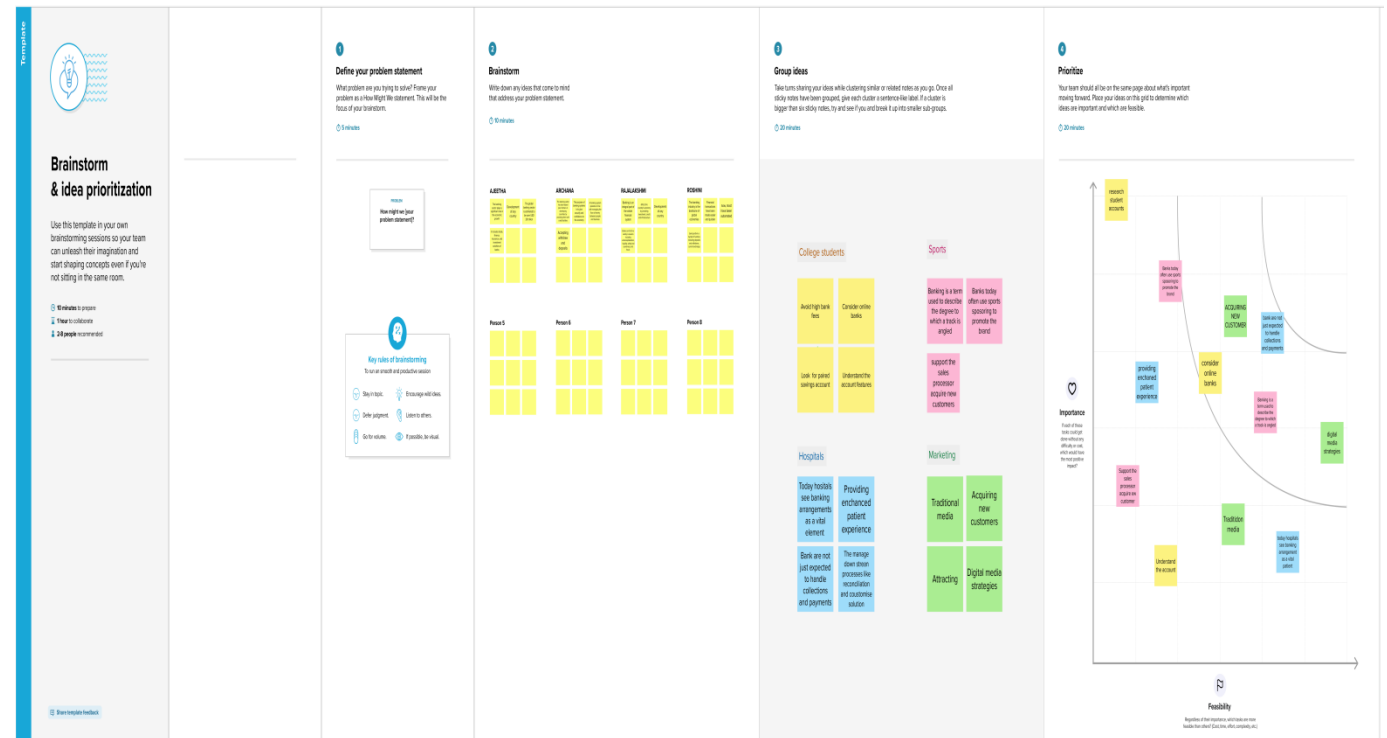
Template

Brainstorm & idea prioritization

Use this template in your own brainstorming sessions so your team can unleash their imagination and start shaping concepts even if you're not sitting in the same room.

10 minutes to prepare
1 hour to collaborate
2-8 people recommended

Share template feedback

1
Define your problem statement
What problem are you trying to solve? Frame your problem as a How Might We statement. This will be the focus of your brainstorm.
5 minutes

PROBLEM
How might we [your problem statement]?

Key rules of brainstorming
To run an smooth and productive session

Stay in topic.
Encourage wild ideas.
Defer judgment.
Listen to others.
Go for volume.
If possible, be visual.

2
Brainstorm
Write down any ideas that come to mind that address your problem statement.
10 minutes

AJEETHA
ARCHANA
RAJALAKSHMI
ROSHINI

Person 5
Person 6
Person 7
Person 8

3
Group ideas
Take turns sharing your ideas while clustering similar or related notes as you go. Once all sticky notes have been grouped, give each cluster a sentence-like label. If a cluster is bigger than six sticky notes, try and see if you and break it up into smaller sub-groups.
20 minutes

College students
Avoid high bank fees
Consider online banks
Look for paired savings account
Understand the account features

Sports
Banking is a term used to describe the degree to which a track is angled
Banks today often use sports spasoring to promote the brand
support the sales processor acquire new customers

Hospitals
Today hositals see banking arrangements as a vital element
Providing enchanced patient experience
Bank are not just expected to handle collections and payments
The manage down stream processes like reconciliation and coustomise solution

Marketing
Traditional media
Acquiring new customers
Attracting
Digital media strategies

4
Prioritize
Your team should all be on the same page about what's important moving forward. Place your ideas on this grid to determine which ideas are important and which are feasible.
20 minutes

research student accounts
Banks today often use sports spasoring to promote the brand
ACQURING NEW CUSTOMER
Bank are not just expected to handle collections and payments
providing enchaned patient experience
consider online banks
Banking is a term used to describe the degree to which a track is angled
digital media strategies
Support the sales processor acquire new customer
Tradition media
Understand the account
Today hospitals see banking arrangement as a vital patient

Importance
If each of these tasks could get done without any difficulty or cost, which would have the most positive impact?

Feasibility
Regardless of their importance, which tasks are more feasible than others? (Cost, time, effort, complexity, etc.)